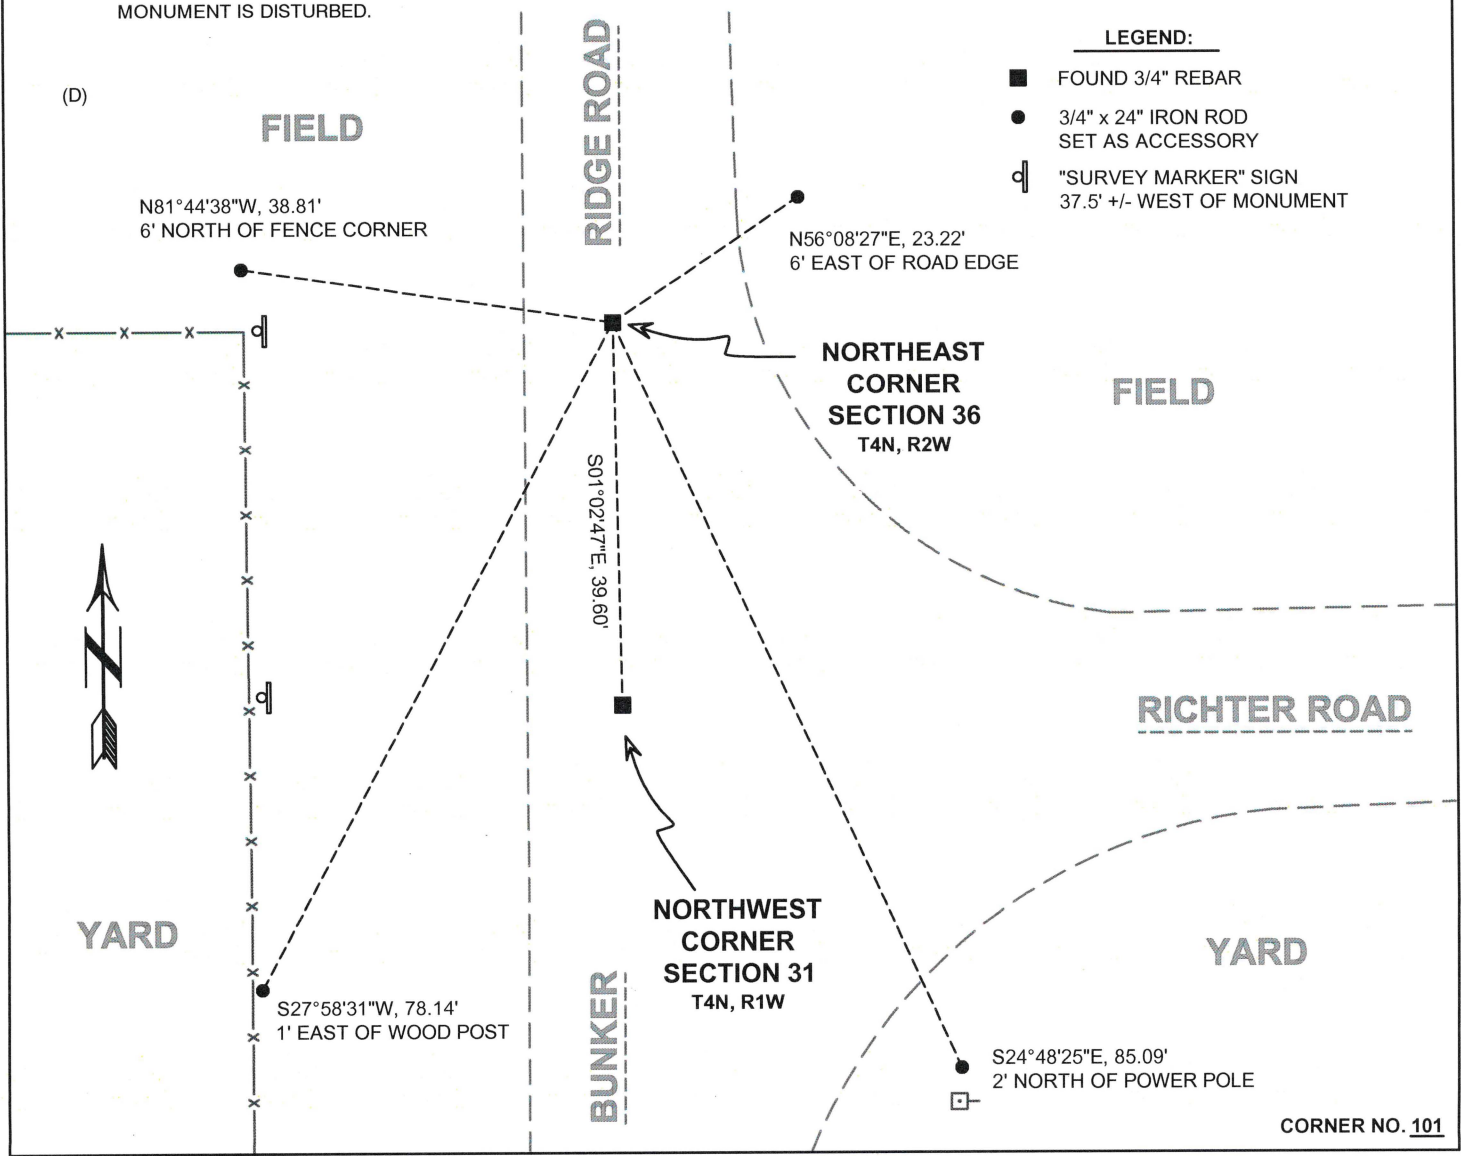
MONUMENT IS DISTURBED.

(D)

LEGEND:
FOUND 3/4" REBAR
3/4" x 24" IRON ROD SET AS ACCESSORY
"SURVEY MARKER" SIGN 37.5' +/- WEST OF MONUMENT

FIELD

RIDGE ROAD

N81°44'38"W, 38.81'
6' NORTH OF FENCE CORNER

N56°08'27"E, 23.22'
6' EAST OF ROAD EDGE

NORTHEAST CORNER SECTION 36
T4N, R2W

FIELD

S01°02'47"E, 39.60'

RICHTER ROAD

NORTHWEST CORNER SECTION 31
T4N, R1W

YARD

YARD

S27°58'31"W, 78.14'
1' EAST OF WOOD POST

BUNKER

S24°48'25"E, 85.09'
2' NORTH OF POWER POLE

CORNER NO. 101